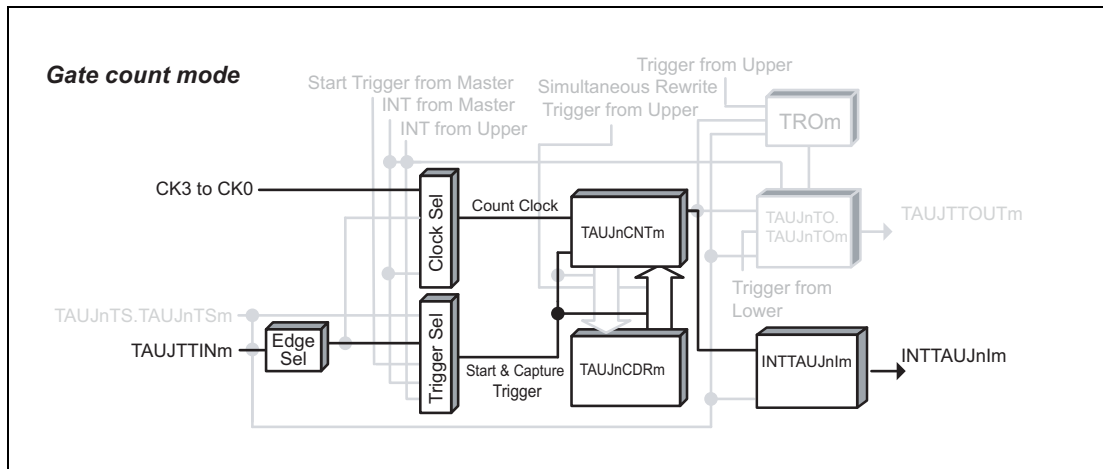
Gate count mode

Start Trigger from Master
INT from Master
INT from Upper
Trigger from Upper
Simultaneous Rewrite
Trigger from Upper
TROm

CK3 to CK0
Clock Sel
Count Clock
TAUJnCNTm
TAUJnTO.
TAUJnTOm
TAUJTTOUTm
Trigger from Lower

TAUJnTS.TAUJnTSm
TAUJTTINm
Edge Sel
Trigger Sel
Start & Capture Trigger
TAUJnCDRm
INTTAUJnIm
INTTAUJnIm